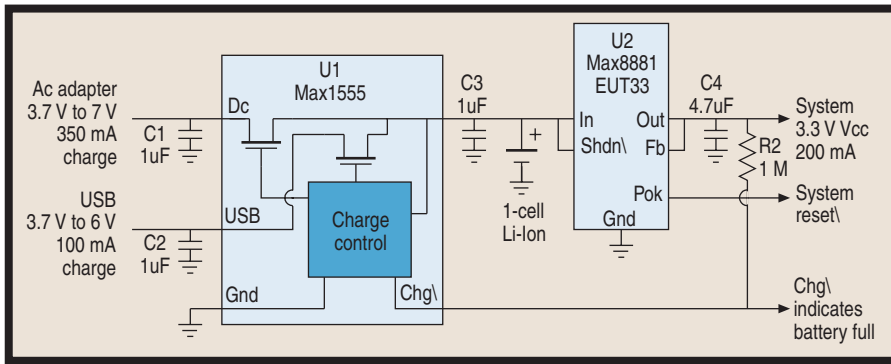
Ac adapter
3.7 V to 7 V
350 mA
charge

C1
1uF

USB
3.7 V to 6 V
100 mA
charge

C2
1uF

U1
Max1555

Dc

USB

Charge
control

Gnd

Chg\

C3
1uF

+

1-cell
Li-Ion

U2
Max8881
EUT33

In

Shdn\

Out

Fb

Pok

Gnd

C4
4.7uF

R2
1 M

System
3.3 V Vcc
200 mA

System
reset\

Chg\
indicates
battery full